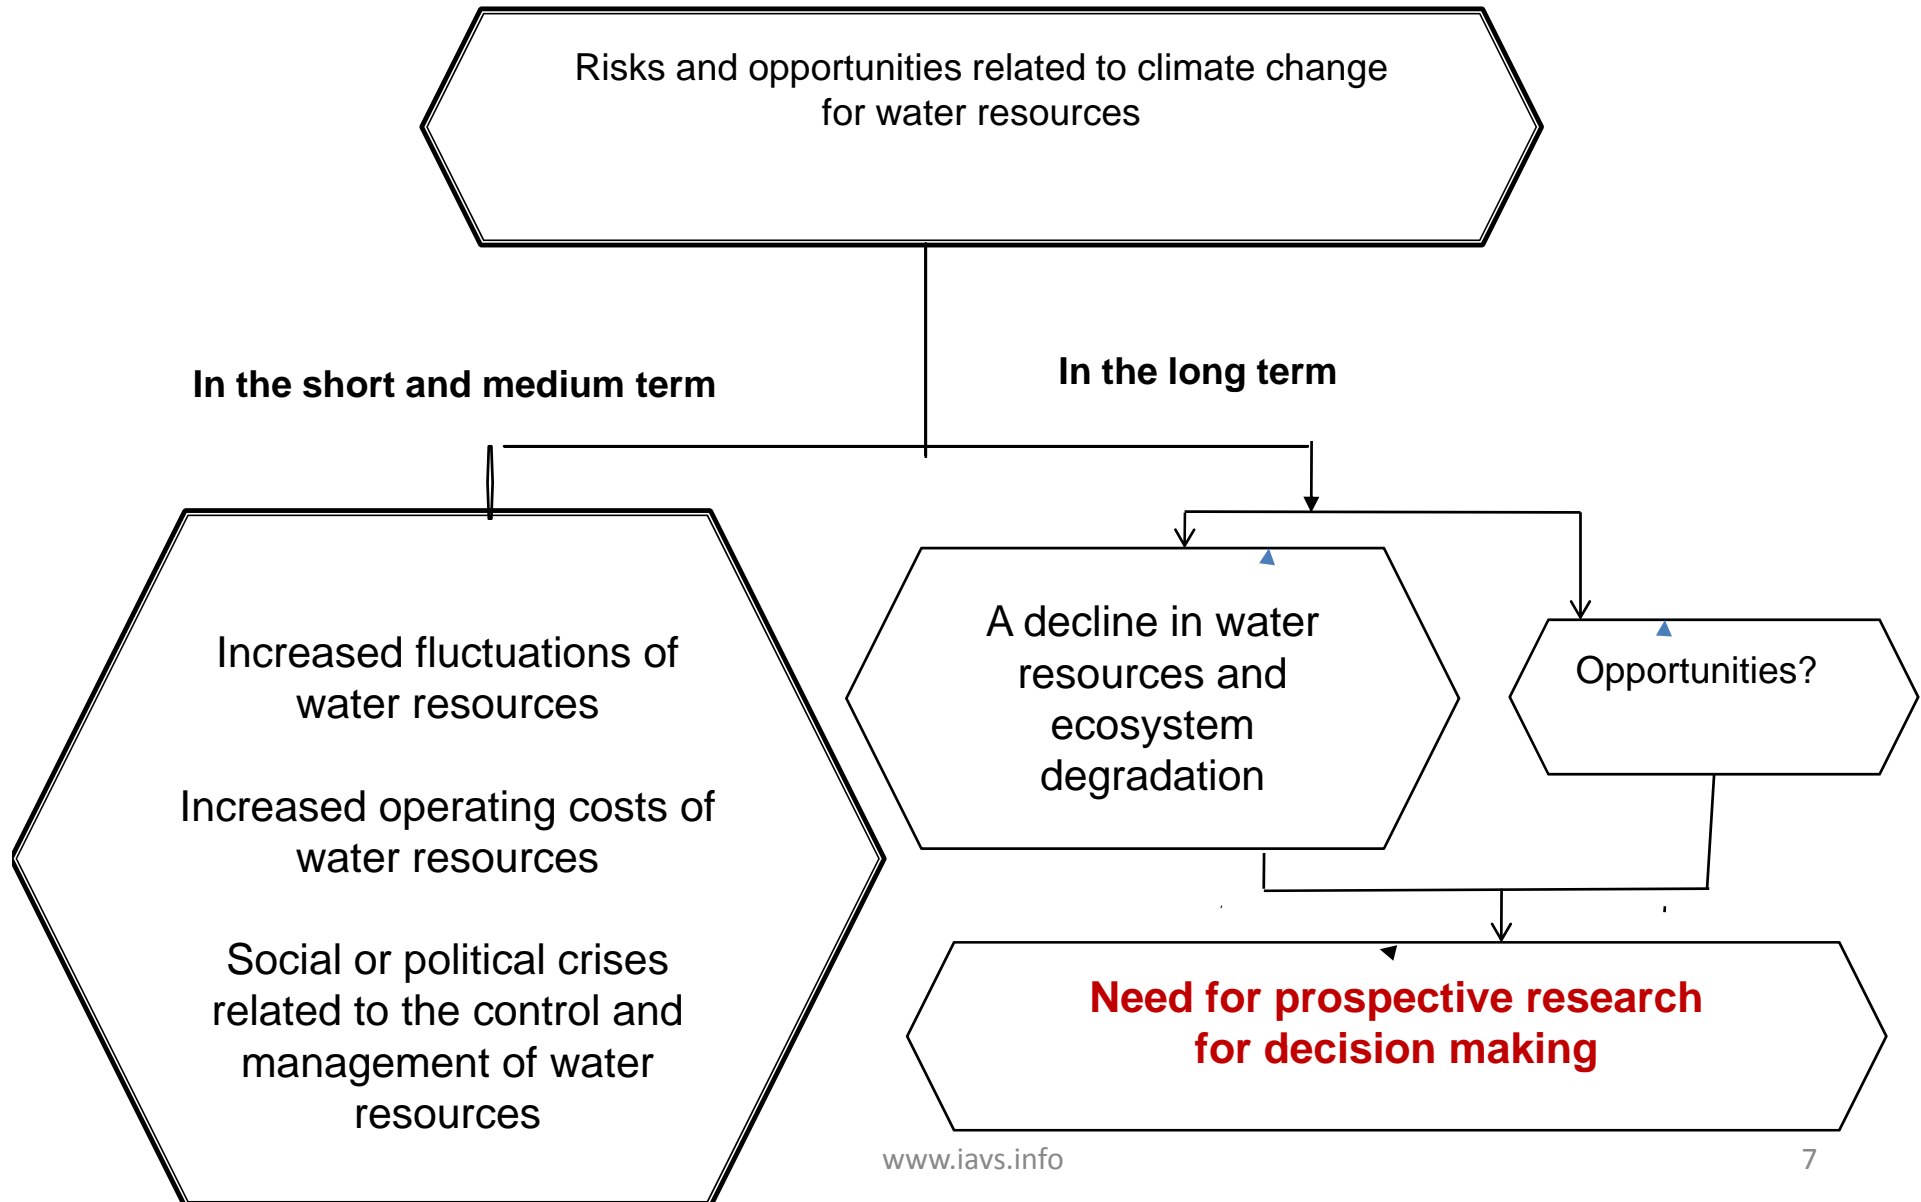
Risks and opportunities related to climate change for water resources

In the short and medium term

In the long term

Increased fluctuations of water resources

Increased operating costs of water resources

Social or political crises related to the control and management of water resources

A decline in water resources and ecosystem degradation

Opportunities?

Need for prospective research for decision making

www.iavs.info

7